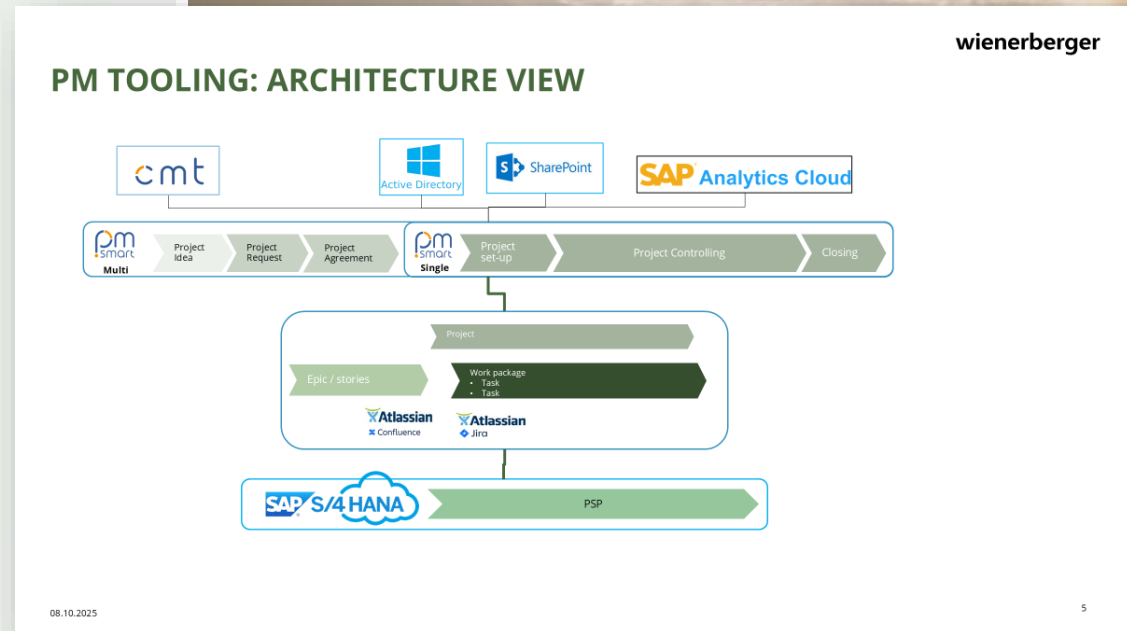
wienerberger

PM TOOLING: ARCHITECTURE VIEW

cmt

Active Directory

SharePoint

SAP Analytics Cloud

pm smart
Multi

Project Idea

Project Request

Project Agreement

pm smart
Single

Project set-up

Project Controlling

Closing

Project

Epic / stories

Work package
• Task
• Task

Atlassian
Confluence

Atlassian
Jira

SAP S/4 HANA

PSP

08.10.2025

5